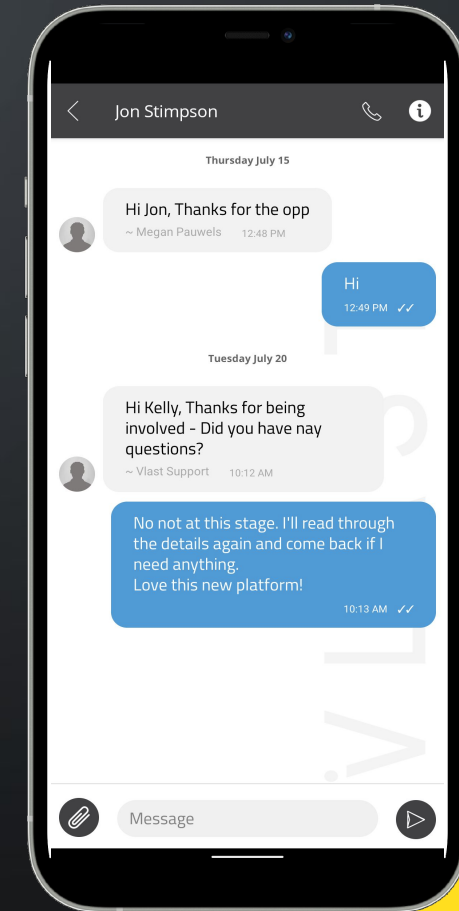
Jon Stimpson

Thursday July 15

Hi Jon, Thanks for the opp
~ Megan Pauwels 12:48 PM

Hi
12:49 PM ✓✓

Tuesday July 20

Hi Kelly, Thanks for being involved - Did you have nay questions?
~ Vlast Support 10:12 AM

No not at this stage. I'll read through the details again and come back if I need anything.
Love this new platform!
10:13 AM ✓✓

Message